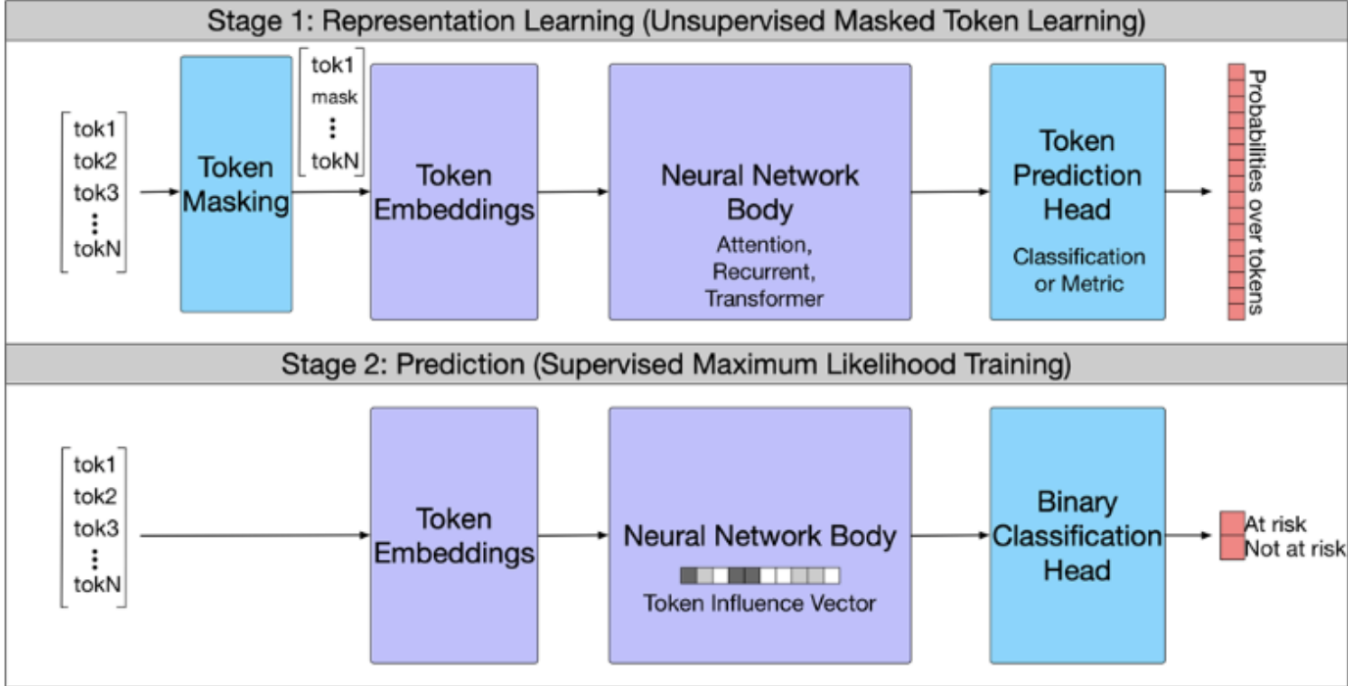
Stage 1: Representation Learning (Unsupervised Masked Token Learning)

tok1
tok2
tok3
⋮
tokN

Token Masking

tok1
mask
⋮
tokN

Token Embeddings

Neural Network Body
Attention, Recurrent, Transformer

Token Prediction Head
Classification or Metric

Probabilities over tokens

Stage 2: Prediction (Supervised Maximum Likelihood Training)

tok1
tok2
tok3
⋮
tokN

Token Embeddings

Neural Network Body
Token Influence Vector

Binary Classification Head

At risk
Not at risk